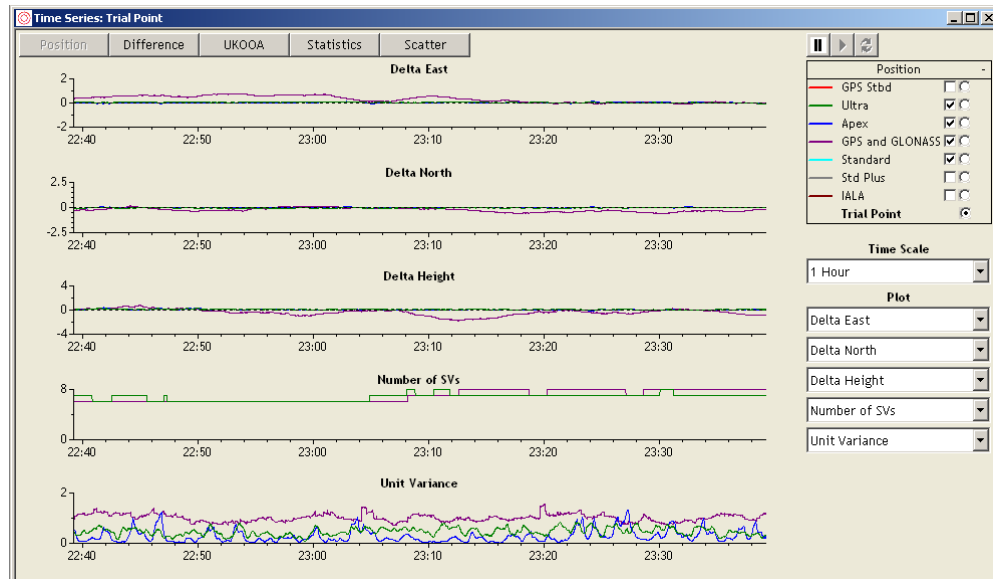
Time Series: Trial Point

Position | Difference | UKOOA | Statistics | Scatter

Delta East
2
0
-2
22:40 22:50 23:00 23:10 23:20 23:30

Delta North
2.5
0
-2.5
22:40 22:50 23:00 23:10 23:20 23:30

Delta Height
4
0
-4
22:40 22:50 23:00 23:10 23:20 23:30

Number of SVs
8
0
22:40 22:50 23:00 23:10 23:20 23:30

Unit Variance
2
1
0
22:40 22:50 23:00 23:10 23:20 23:30

Position
GPS Stbd
Ultra
Apex
GPS and GLONASS
Standard
Std Plus
IALA
Trial Point

Time Scale
1 Hour

Plot
Delta East
Delta North
Delta Height
Number of SVs
Unit Variance